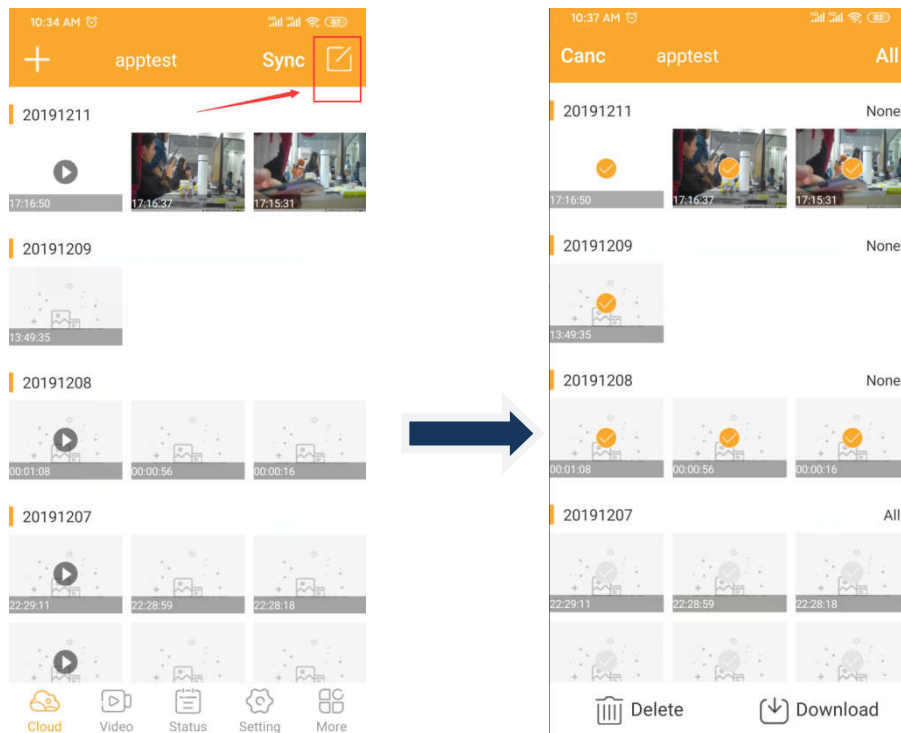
10:34 AM

+ apptest Sync

20191211

17:16:50 17:16:37 17:15:31

20191209

13:49:35

20191208

00:01:08 00:00:56 00:00:16

20191207

22:29:11 22:28:59 22:28:18

Cloud Video Status Setting More

10:37 AM

Canc apptest All

20191211 None

17:16:50 17:16:37 17:15:31

20191209 None

13:49:35

20191208 None

00:01:08 00:00:56 00:00:16

20191207 All

22:29:11 22:28:59 22:28:18

Delete Download